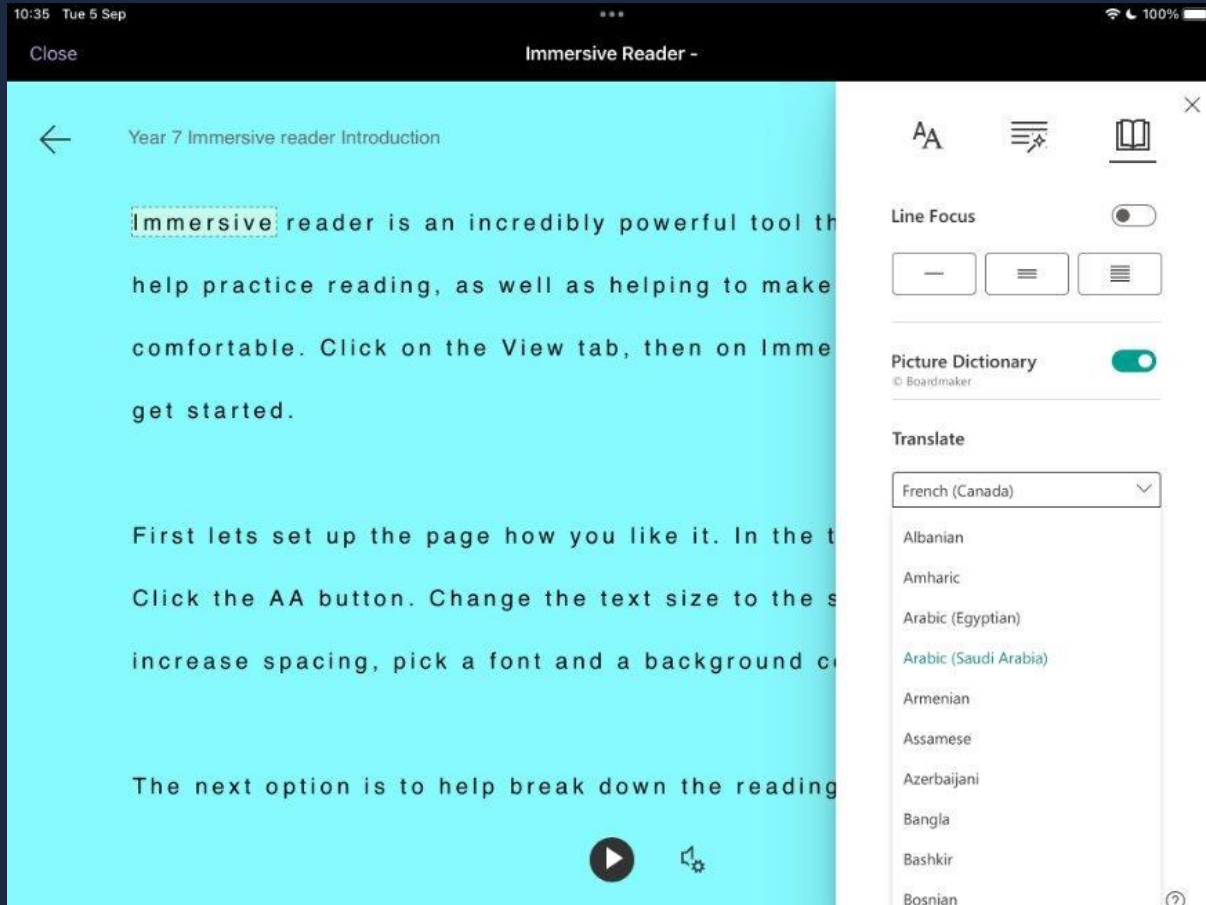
10:35 Tue 5 Sep
100%
Close
Immersive Reader -

Year 7 Immersive reader Introduction

Immersive reader is an incredibly powerful tool th help practice reading, as well as helping to make comfortable. Click on the View tab, then on Imme get started.

First lets set up the page how you like it. In the t Click the AA button. Change the text size to the s increase spacing, pick a font and a background c

The next option is to help break down the reading

AA

Line Focus

Picture Dictionary
© Boardmaker

Translate

French (Canada)
Albanian
Amharic
Arabic (Egyptian)
Arabic (Saudi Arabia)
Armenian
Assamese
Azerbaijani
Bangla
Bashkir
Bosnian
?